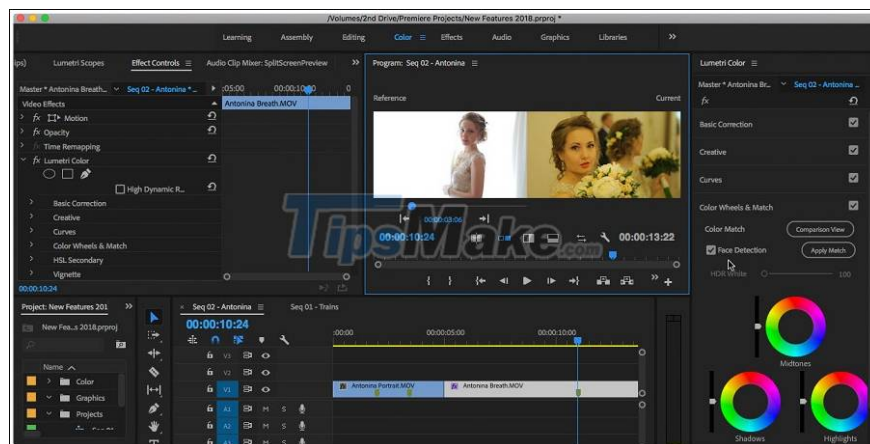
/Volumes/2nd Drive/Premiere Projects/New Features 2018.prproj *

Learning Assembly Editing Color Effects Audio Graphics Libraries »

ips) Lumetri Scopes Effect Controls Audio Clip Mixer: SplitScreenPreview »

Program: Seq 02 - Antonina

Lumetri Color

Master * Antonina Breath... Seq 02 - Antonina *

:05:00 00:00:10:00

Antonina Breath.MOV

Video Effects

fx Motion

fx Opacity

fx Time Remapping

fx Lumetri Color

High Dynamic R...

Basic Correction

Creative

Curves

Color Wheels & Match

HSL Secondary

Vignette

Reference

Current

00:00:03:06

00:00:10:24

00:00:13:22

Master * Antonina Br... Seq 02 - Antonina ...

fx

Basic Correction

Creative

Curves

Color Wheels & Match

Color Match

Comparison View

Face Detection

Apply Match

HDR White

100

Midtones

Shadows

Highlights

00:00:10:24

Project: New Features 201 »

New Fea...s 2018.prproj

Name

Color

Graphics

Projects

Seq 02 - Antonina

Seq 01 - Trains

00:00:10:24

:00:00 00:00:05:00 00:00:10:00

V3

V2

V1

A1

A2

Antonina Portrait.MOV

Antonina Breath.MOV

TipsMake.com